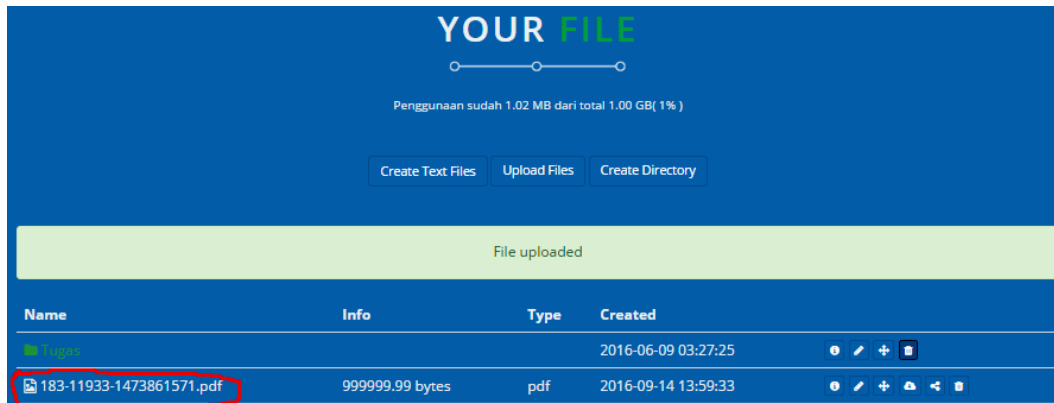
YOUR FILE

Penggunaan sudah 1.02 MB dari total 1.00 GB( 1% )

Create Text Files Upload Files Create Directory

File uploaded

| Name | Info | Type | Created |
|---|---|---|---|
| Tugas | | | 2016-06-09 03:27:25 |
| 183-11933-1473861571.pdf | 999999.99 bytes | pdf | 2016-09-14 13:59:33 |